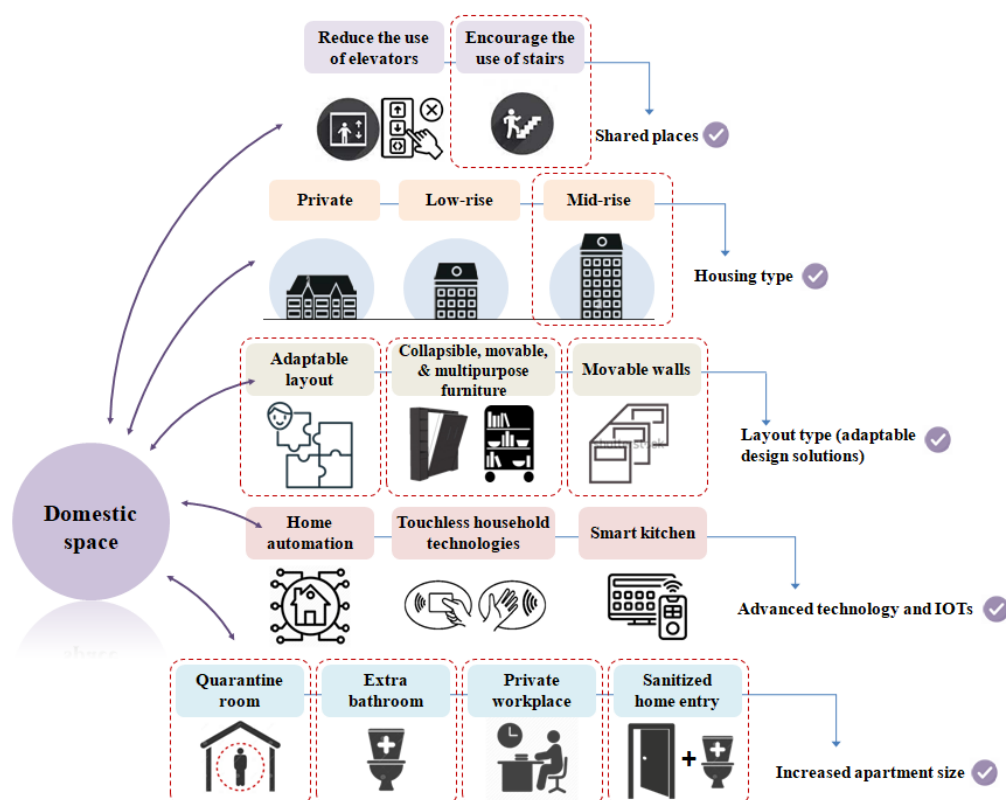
Reduce the use of elevators

Encourage the use of stairs

Shared places

Private

Low-rise

Mid-rise

Housing type

Adaptable layout

Collapsible, movable, & multipurpose furniture

Movable walls

Layout type (adaptable design solutions)

Domestic space

Home automation

Touchless household technologies

Smart kitchen

Advanced technology and IOTs

Quarantine room

Extra bathroom

Private workplace

Sanitized home entry

Increased apartment size